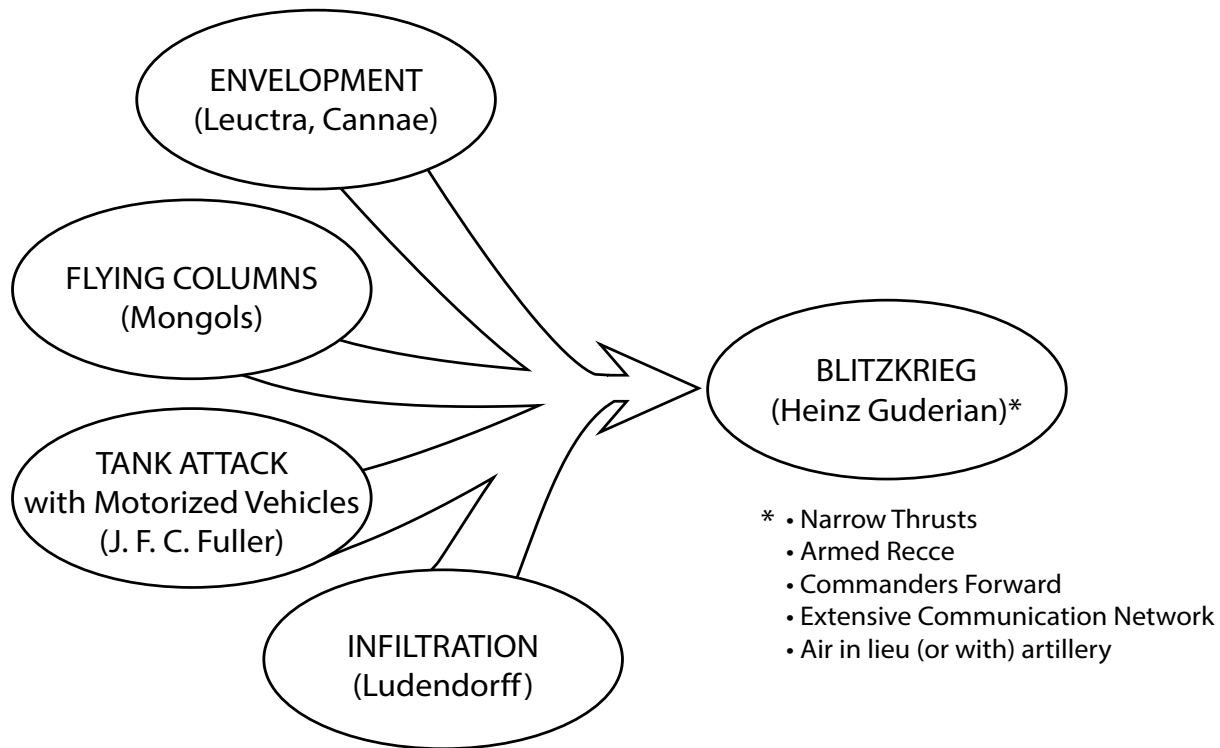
ENVELOPMENT
(Leuctra, Cannae)

FLYING COLUMNS
(Mongols)

TANK ATTACK
with Motorized Vehicles
(J. F. C. Fuller)

INFILTRATION
(Ludendorff)

BLITZKRIEG
(Heinz Guderian)*

* • Narrow Thrusts
• Armed Recce
• Commanders Forward
• Extensive Communication Network
• Air in lieu (or with) artillery